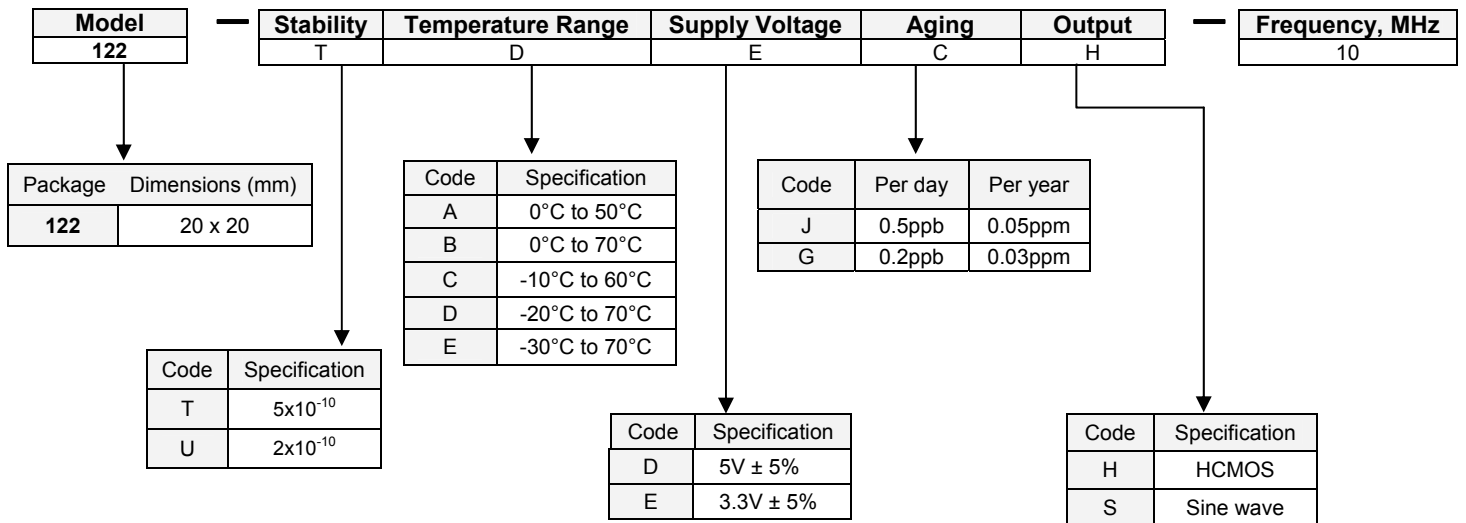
| Model |
|---|
| 122 |

—

| Stability | Temperature Range | Supply Voltage | Aging | Output |
|---|---|---|---|---|
| T | D | E | C | H |

—

| Frequency, MHz |
|---|
| 10 |

| Package | Dimensions (mm) |
|---|---|
| 122 | 20 x 20 |

| Code | Specification |
|---|---|
| A | 0°C to 50°C |
| B | 0°C to 70°C |
| C | -10°C to 60°C |
| D | -20°C to 70°C |
| E | -30°C to 70°C |

| Code | Per day | Per year |
|---|---|---|
| J | 0.5ppb | 0.05ppm |
| G | 0.2ppb | 0.03ppm |

| Code | Specification |
|---|---|
| T | $5x10^{-10}$ |
| U | $2x10^{-10}$ |

| Code | Specification |
|---|---|
| D | 5V ± 5% |
| E | 3.3V ± 5% |

| Code | Specification |
|---|---|
| H | HCMOS |
| S | Sine wave |